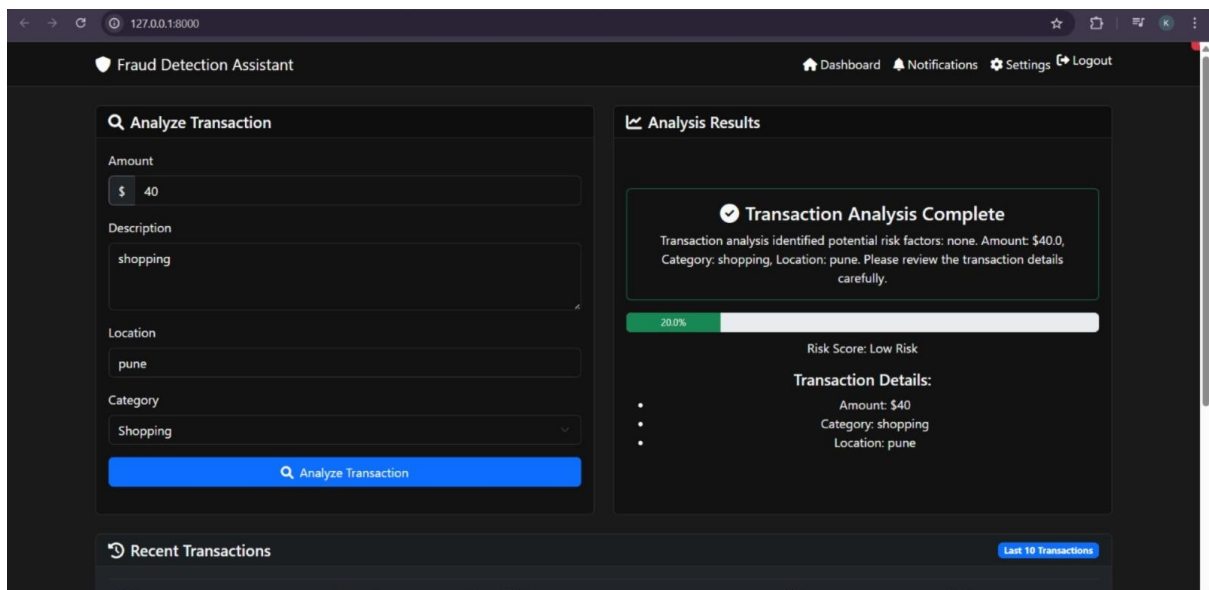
127.0.0.1:8000

K

Fraud Detection Assistant

Dashboard Notifications Settings Logout

Analyze Transaction

Amount

$ 40

Description

shopping

Location

pune

Category

Shopping

Analyze Transaction

Analysis Results

Transaction Analysis Complete

Transaction analysis identified potential risk factors: none. Amount: $40.0, Category: shopping, Location: pune. Please review the transaction details carefully.

20.0%

Risk Score: Low Risk

Transaction Details:

- Amount: $40
- Category: shopping
- Location: pune

Recent Transactions

Last 10 Transactions